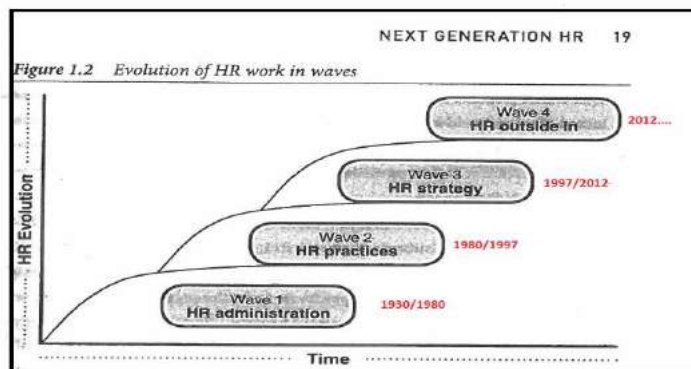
NEXT GENERATION HR 19

Figure 1.2 Evolution of HR work in waves

HR Evolution

Wave 4
HR outside in
2012....

Wave 3
HR strategy
1997/2012

Wave 2
HR practices
1980/1997

Wave 1
HR administration
1930/1980

Time